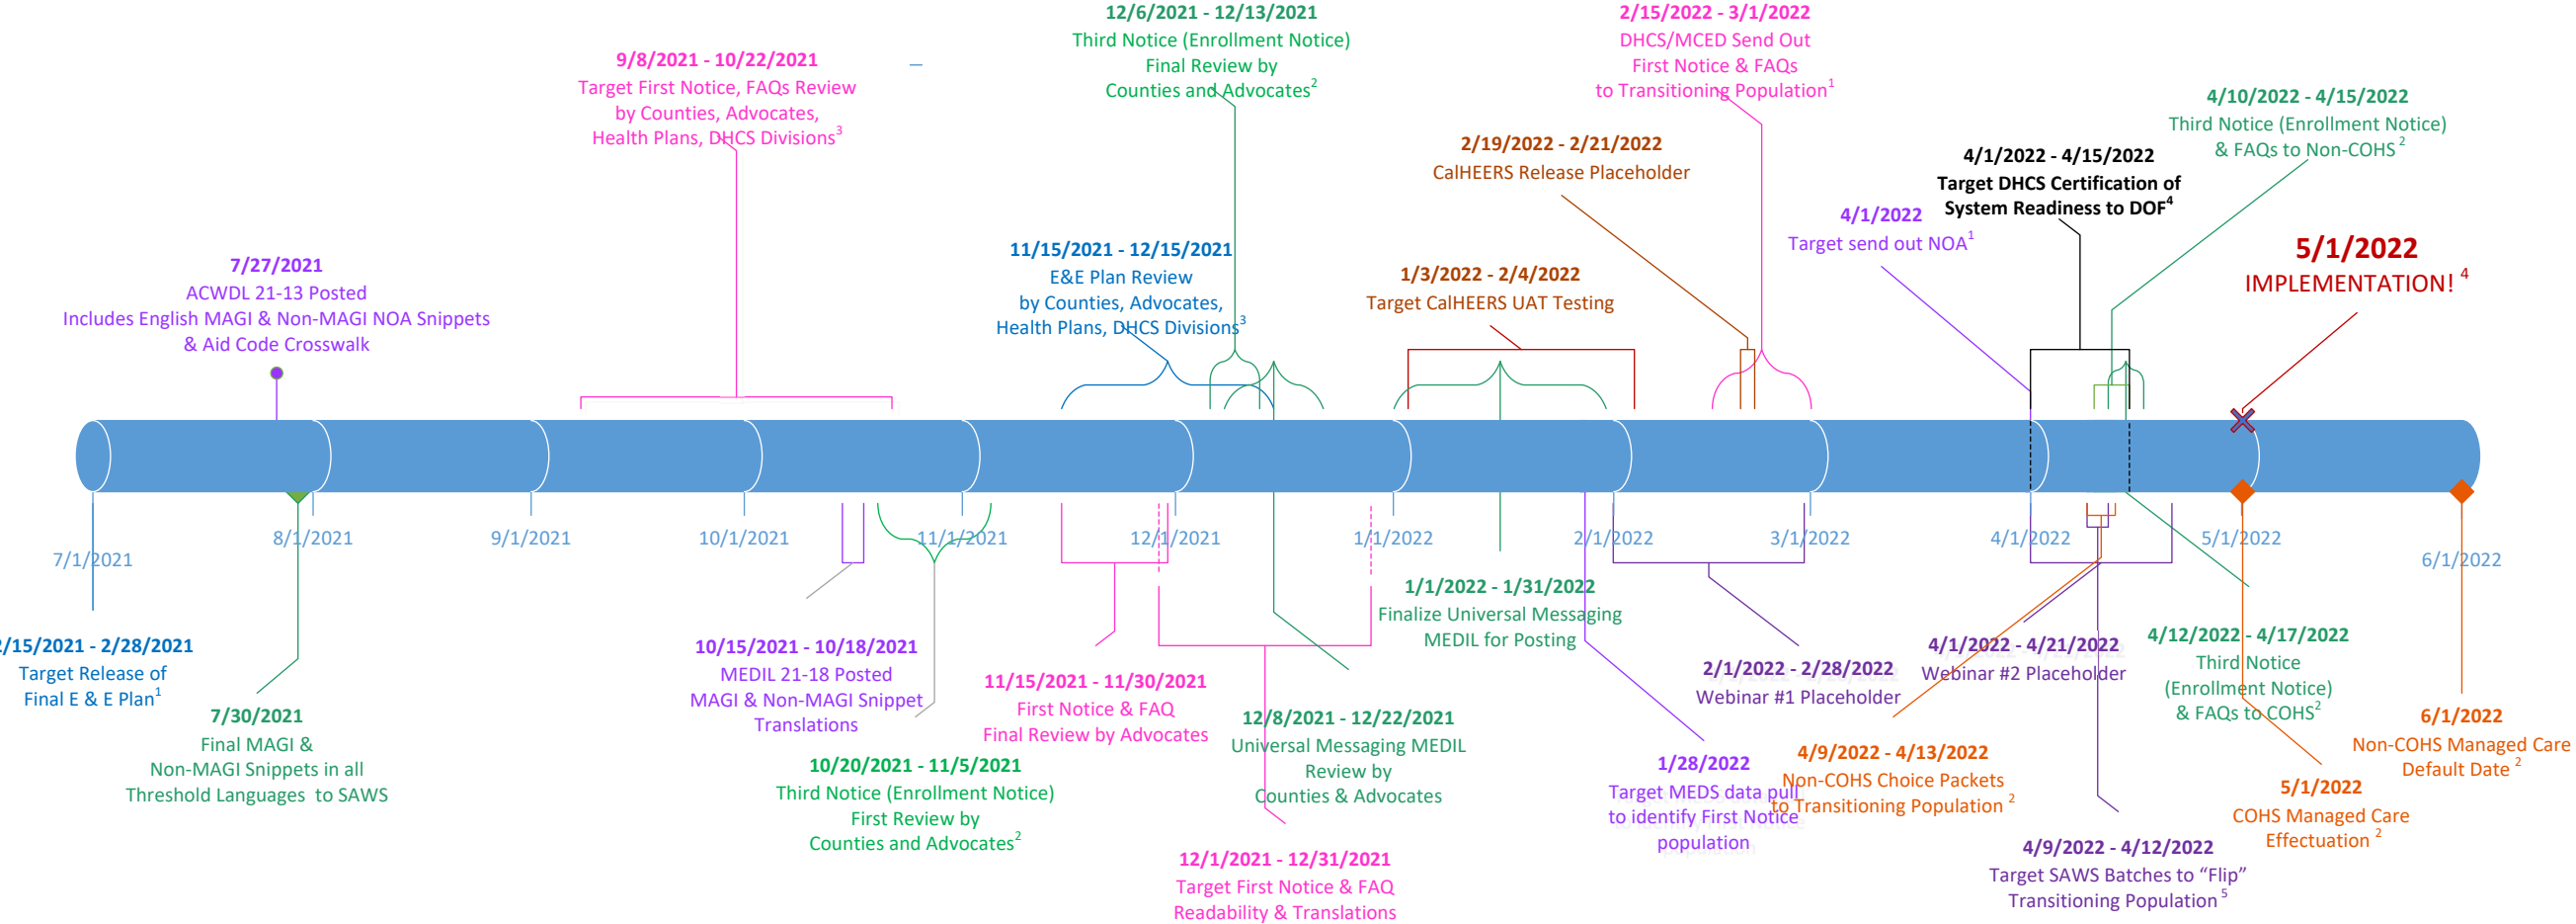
12/6/2021 - 12/13/2021
Third Notice (Enrollment Notice)
Final Review by
Counties and Advocates$^2$

2/15/2022 - 3/1/2022
DHCS/MCED Send Out
First Notice & FAQs
to Transitioning Population$^1$

9/8/2021 - 10/22/2021
Target First Notice, FAQs Review
by Counties, Advocates,
Health Plans, DHCS Divisions$^3$

4/10/2022 - 4/15/2022
Third Notice (Enrollment Notice)
& FAQs to Non-COHS $^2$

2/19/2022 - 2/21/2022
CalHEERS Release Placeholder

4/1/2022 - 4/15/2022
Target DHCS Certification of
System Readiness to DOF$^4$

4/1/2022
Target send out NOA$^1$

11/15/2021 - 12/15/2021
E&E Plan Review
by Counties, Advocates,
Health Plans, DHCS Divisions$^3$

5/1/2022
IMPLEMENTATION! $^4$

1/3/2022 - 2/4/2022
Target CalHEERS UAT Testing

7/27/2021
ACWDL 21-13 Posted
Includes English MAGI & Non-MAGI NOA Snippets
& Aid Code Crosswalk

7/1/2021
8/1/2021
9/1/2021
10/1/2021
11/1/2021
12/1/2021
1/1/2022
2/1/2022
3/1/2022
4/1/2022
5/1/2022
6/1/2022

1/1/2022 - 1/31/2022
Finalize Universal Messaging
MEDIL for Posting

2/15/2021 - 2/28/2021
Target Release of
Final E & E Plan$^1$

10/15/2021 - 10/18/2021
MEDIL 21-18 Posted
MAGI & Non-MAGI Snippet
Translations

4/1/2022 - 4/21/2022
Webinar #2 Placeholder

4/12/2022 - 4/17/2022
Third Notice
(Enrollment Notice)
& FAQs to COHS$^2$

2/1/2022 - 2/28/2022
Webinar #1 Placeholder

11/15/2021 - 11/30/2021
First Notice & FAQ
Final Review by Advocates

7/30/2021
Final MAGI &
Non-MAGI Snippets in all
Threshold Languages to SAWS

12/8/2021 - 12/22/2021
Universal Messaging MEDIL
Review by
Counties & Advocates

6/1/2022
Non-COHS Managed Care
Default Date $^2$

4/9/2022 - 4/13/2022
Non-COHS Choice Packets
to Transitioning Population $^2$

1/28/2022
Target MEDS data pull
to identify First Notice
population

5/1/2022
COHS Managed Care
Effectuation $^2$

10/20/2021 - 11/5/2021
Third Notice (Enrollment Notice)
First Review by
Counties and Advocates$^2$

4/9/2022 - 4/12/2022
Target SAWS Batches to “Flip”
Transitioning Population $^5$

12/1/2021 - 12/31/2021
Target First Notice & FAQ
Readability & Translations